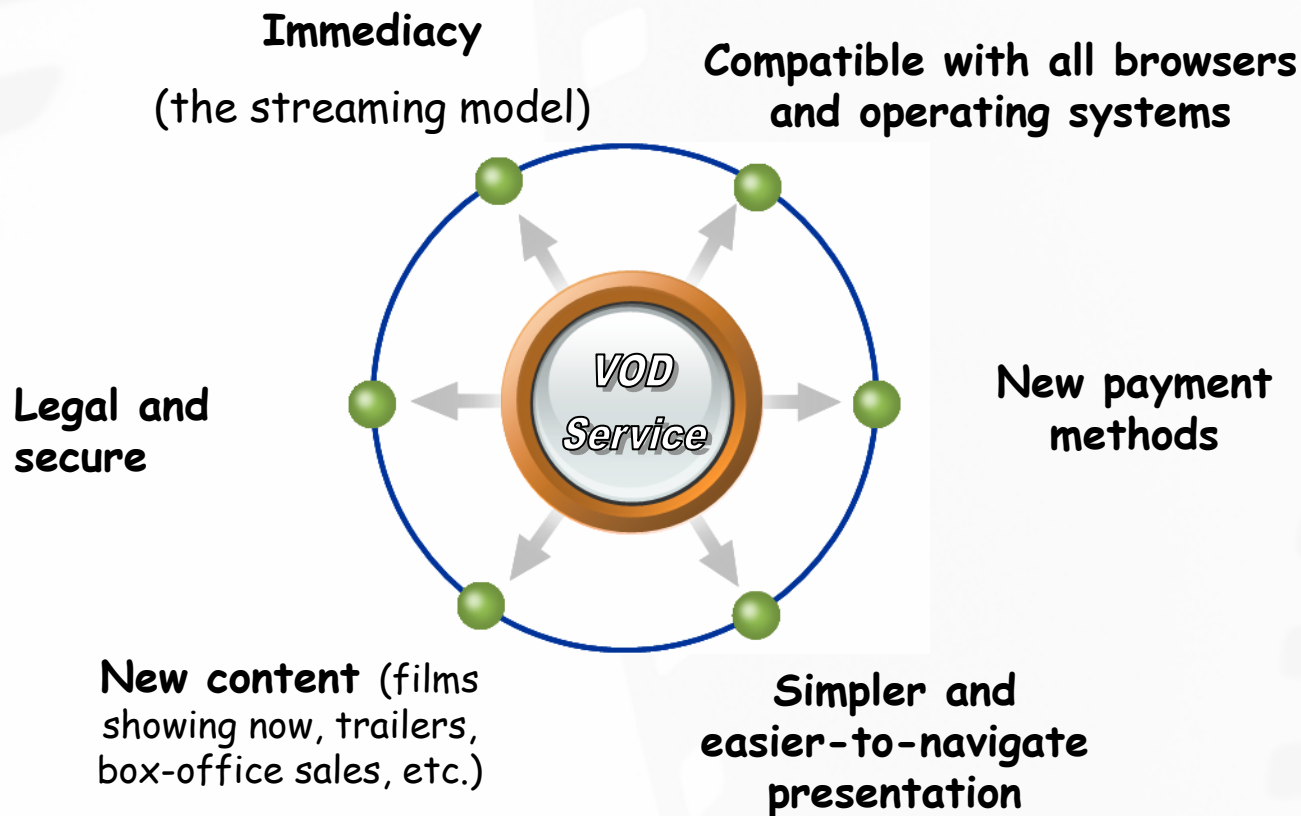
Immediacy

(the streaming model)

Compatible with all browsers and operating systems

VOD Service

Legal and secure

New payment methods

New content (films showing now, trailers, box-office sales, etc.)

Simpler and easier-to-navigate presentation